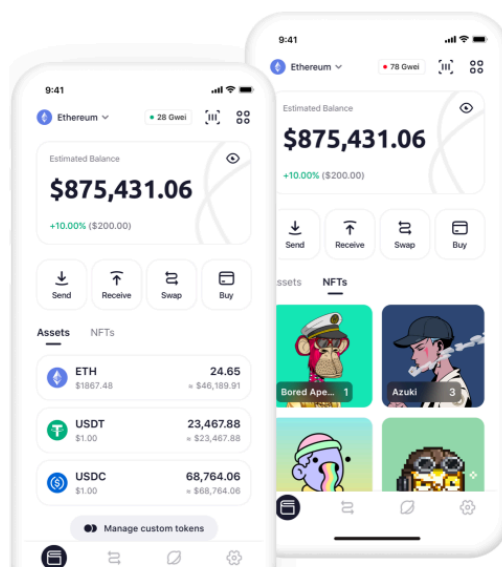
9:41

Ethereum

• 28 Gwei

Estimated Balance

$875,431.06

+10.00% ($200.00)

Send

Receive

Swap

Buy

Assets NFTs

ETH
$1867.48
24.65
≈ $46,189.91

USDT
$1.00
23,467.88
≈ $23,467.88

USDC
$1.00
68,764.06
≈ $68,764.06

Manage custom tokens

9:41

Ethereum

• 78 Gwei

Estimated Balance

$875,431.06

+10.00% ($200.00)

Send

Receive

Swap

Buy

ssets NFTs

Bored Ape... 1

Azuki 3